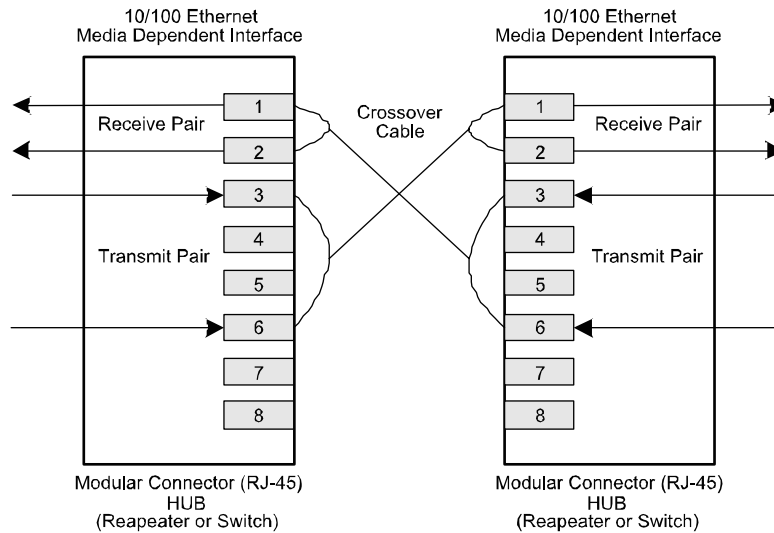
10/100 Ethernet
Media Dependent Interface

Receive Pair

Transmit Pair

1
2
3
4
5
6
7
8

Modular Connector (RJ-45)
HUB
(Reapeater or Switch)

Crossover
Cable

10/100 Ethernet
Media Dependent Interface

Receive Pair

Transmit Pair

1
2
3
4
5
6
7
8

Modular Connector (RJ-45)
HUB
(Reapeater or Switch)